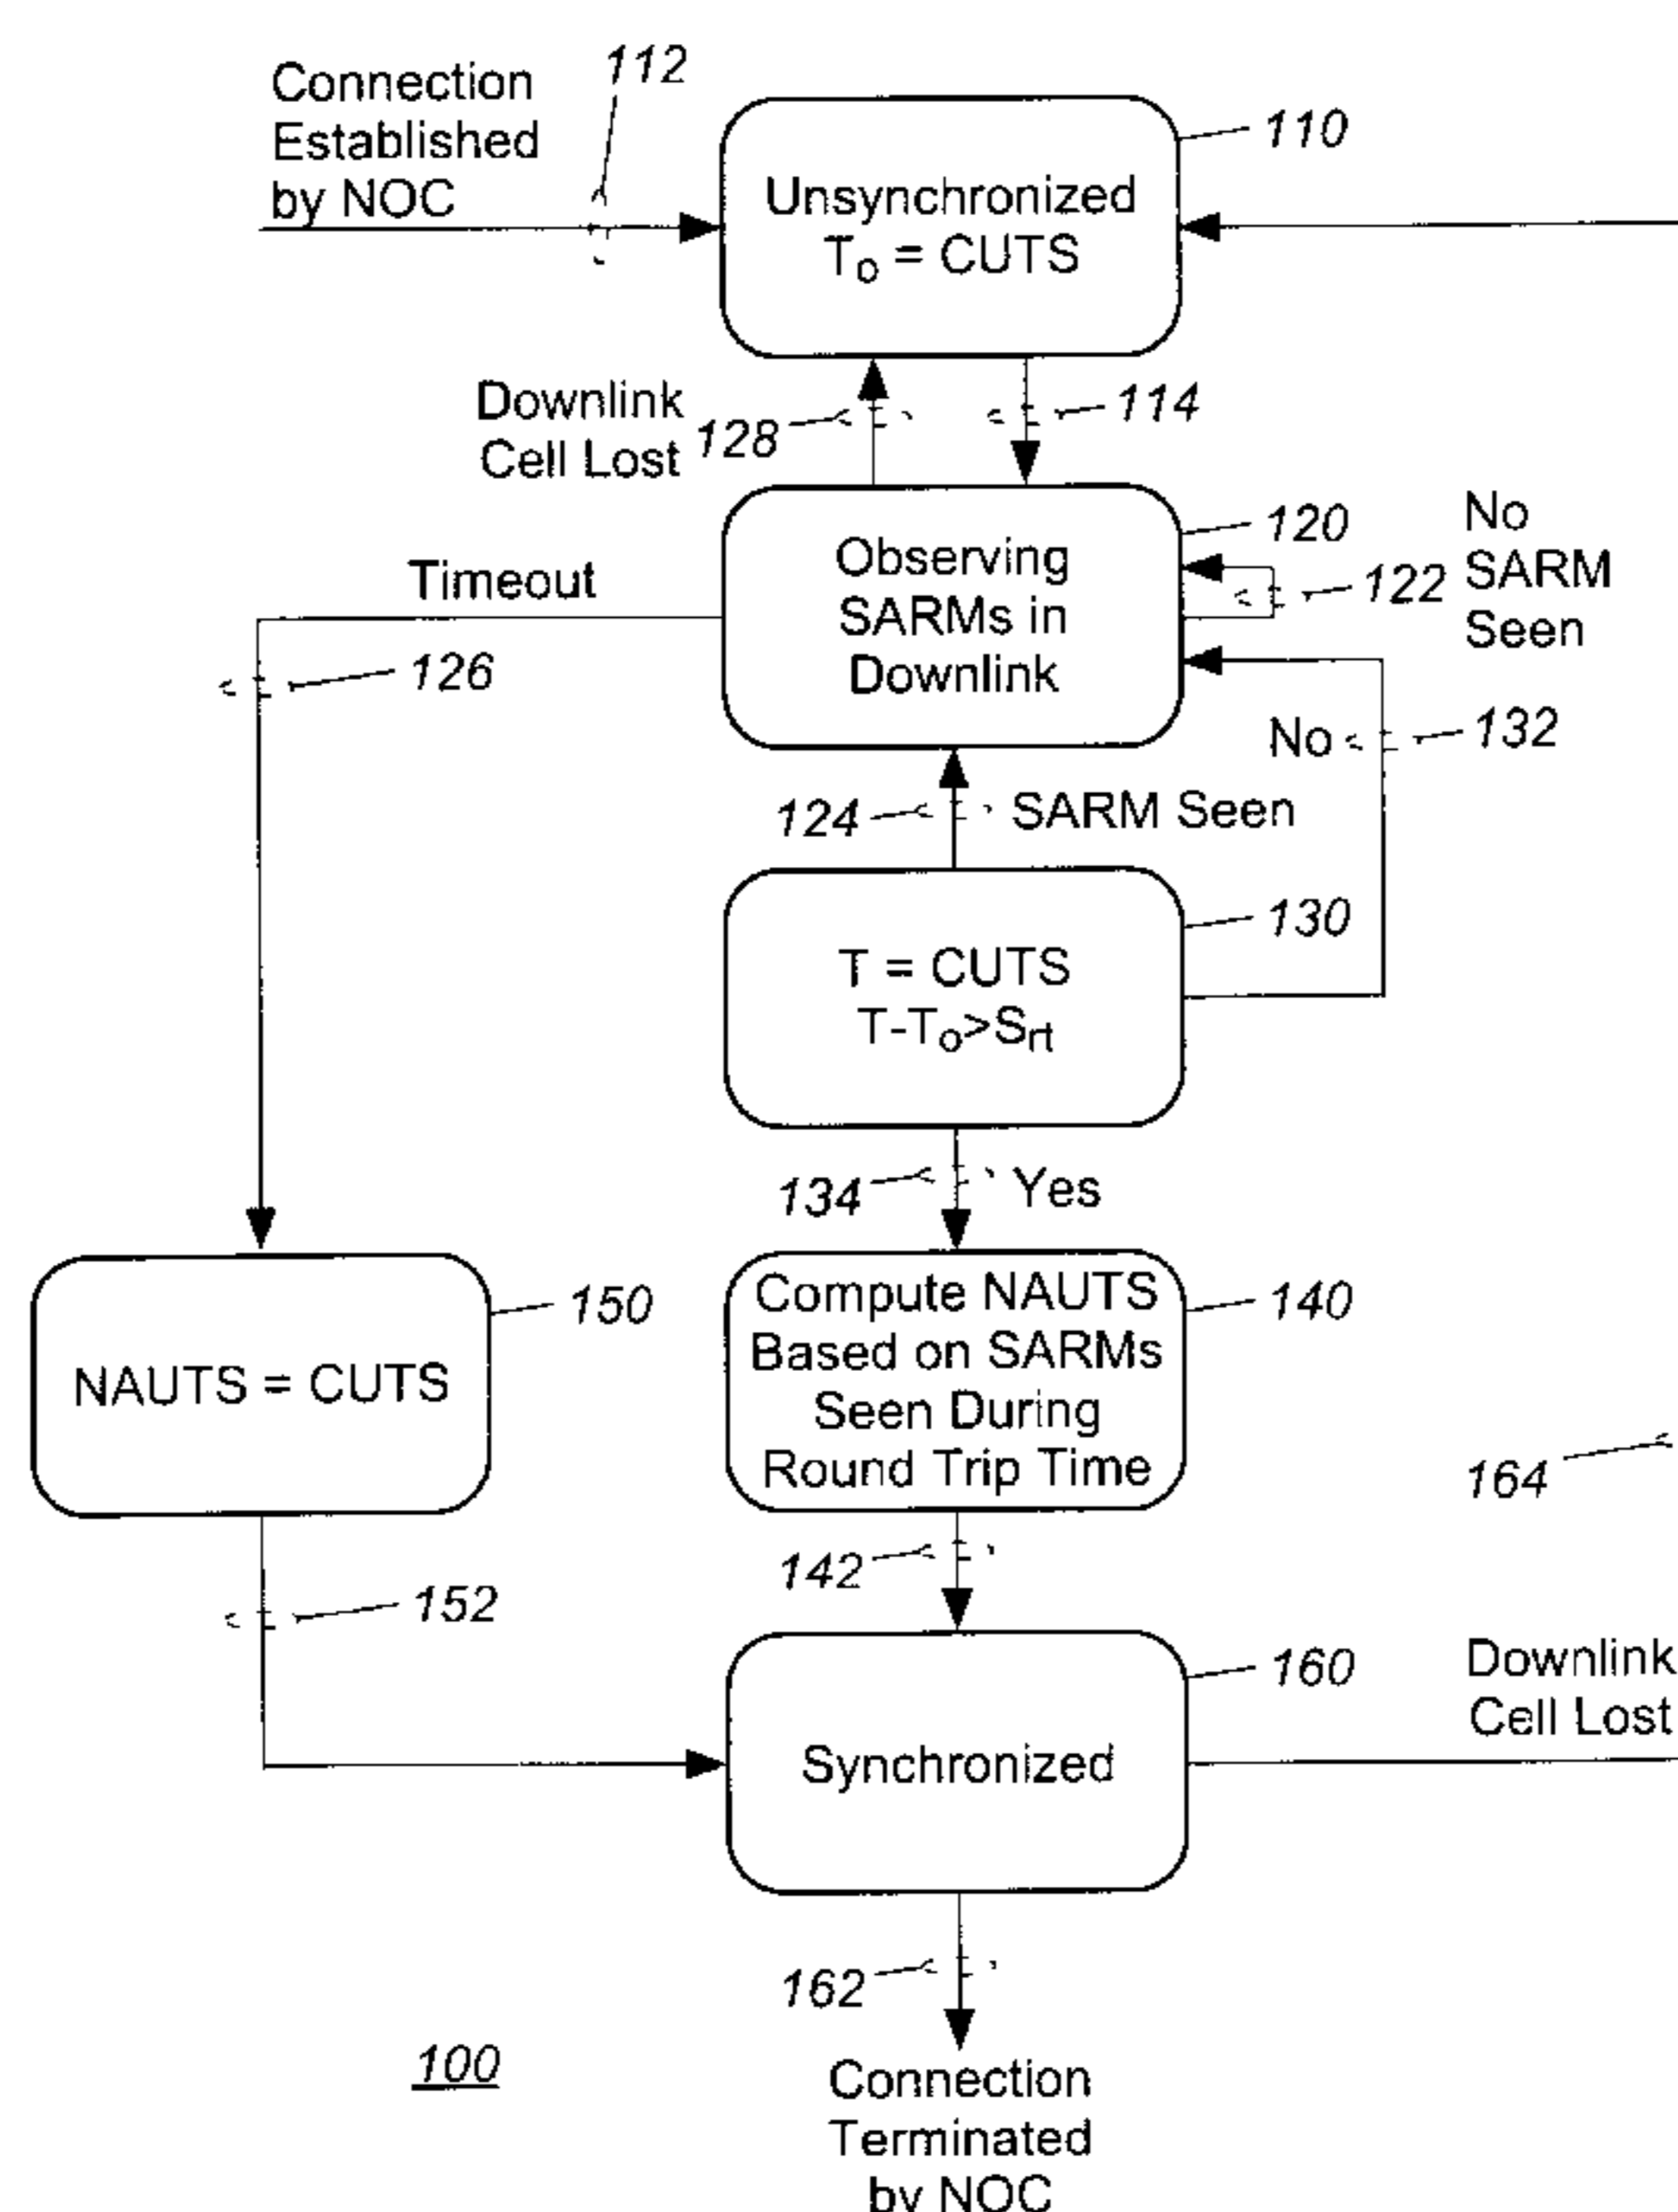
Connection Established by NOC

112

Unsynchronized
$T_o$ = CUTS

110

Downlink Cell Lost

128

114

Observing SARMs in Downlink

120

No SARM Seen

122

Timeout

126

No

132

124

SARM Seen

T = CUTS
$T-T_o>S_{rt}$

130

134

Yes

NAUTS = CUTS

150

Compute NAUTS Based on SARMs Seen During Round Trip Time

140

164

142

152

Synchronized

160

Downlink Cell Lost

162

100

Connection Terminated by NOC